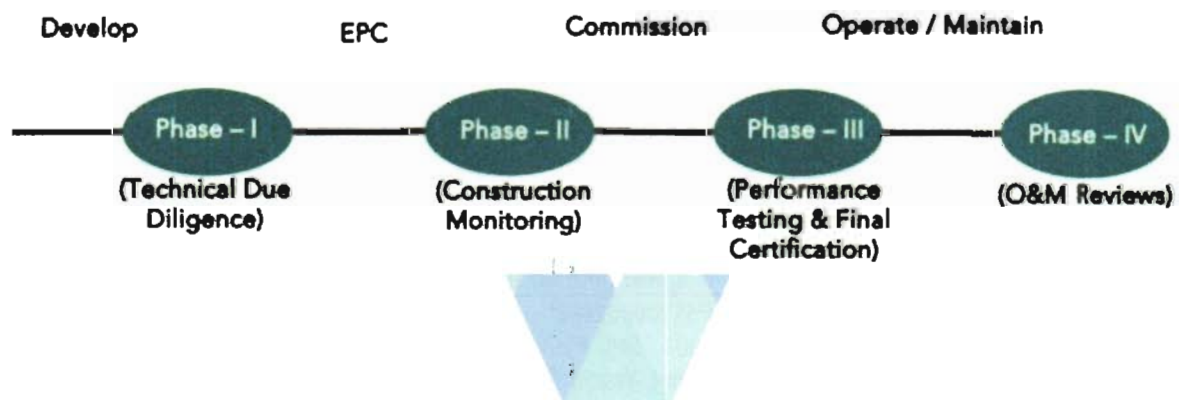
Develop

EPC

Commission

Operate / Maintain

Phase – I
(Technical Due Diligence)

Phase – II
(Construction Monitoring)

Phase – III
(Performance Testing & Final Certification)

Phase – IV
(O&M Reviews)